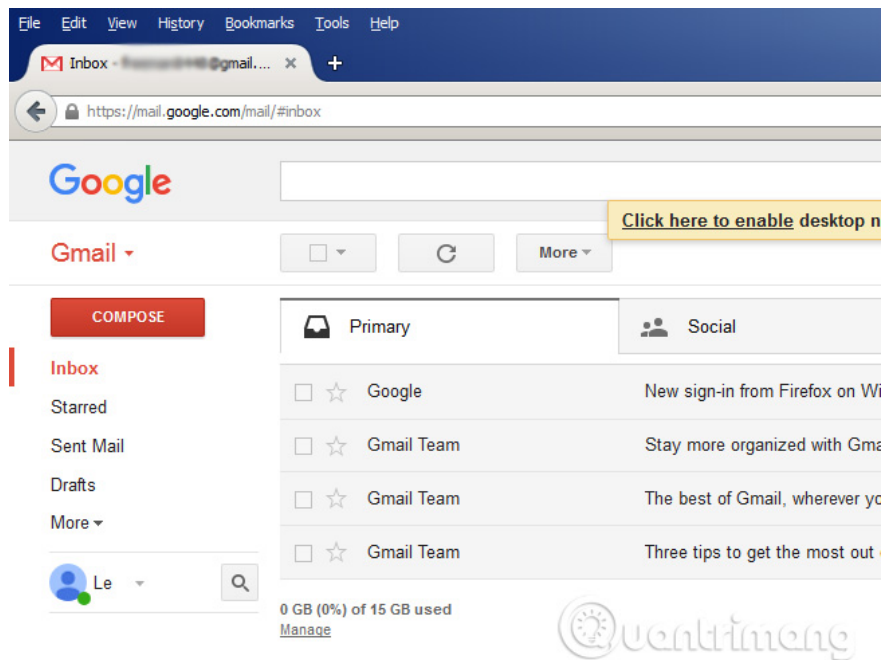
File Edit View History Bookmarks Tools Help

Inbox - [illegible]@gmail.... ×

https://mail.google.com/mail/#inbox

Google

Click here to enable desktop n

Gmail

More

COMPOSE

Primary

Social

Inbox

Starred

Sent Mail

Drafts

More

Le

Google New sign-in from Firefox on Wi

Gmail Team Stay more organized with Gma

Gmail Team The best of Gmail, wherever yo

Gmail Team Three tips to get the most out

0 GB (0%) of 15 GB used

Manage

Quantrimang